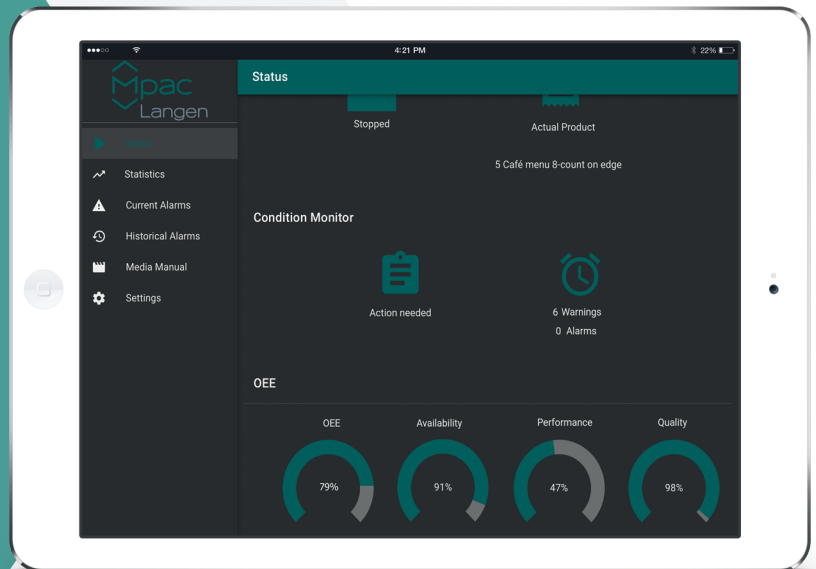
●●●○○ 4:21 PM 22%

Mpac Langen

Status

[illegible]
Statistics
Current Alarms
Historical Alarms
Media Manual
Settings

Stopped

Actual Product

5 Café menu 8-count on edge

Condition Monitor

Action needed

6 Warnings
0 Alarms

OEE

OEE
79%

Availability
91%

Performance
47%

Quality
98%